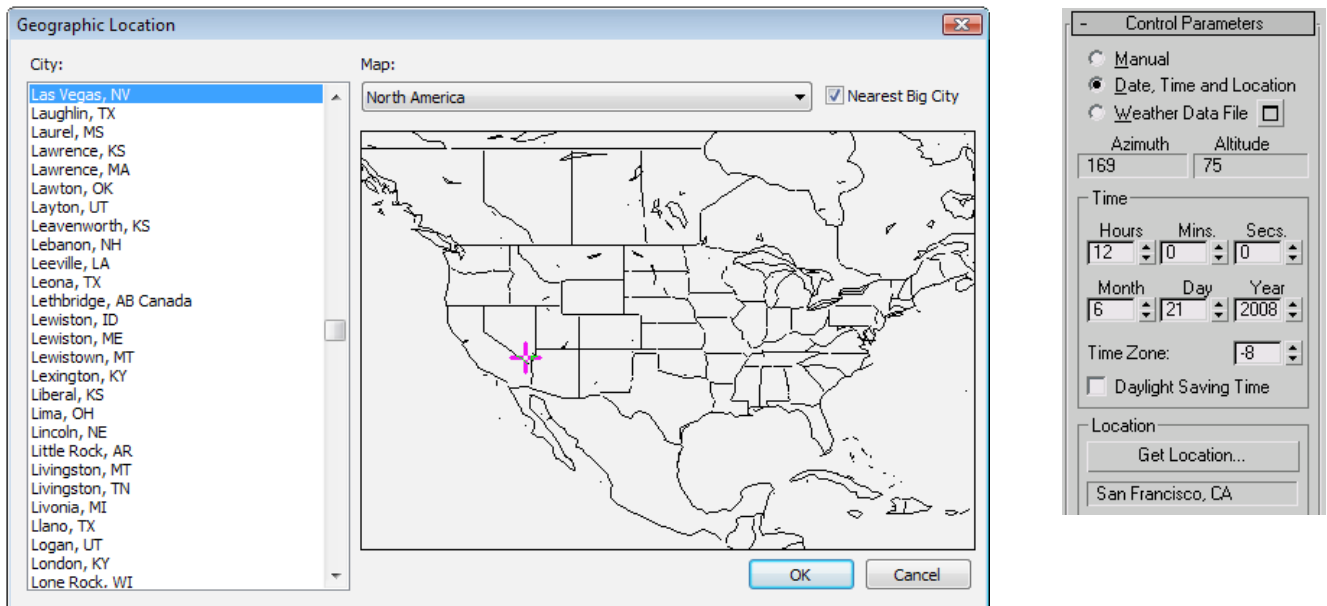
Geographic Location

City:

Las Vegas, NV
Laughlin, TX
Laurel, MS
Lawrence, KS
Lawrence, MA
Lawton, OK
Layton, UT
Leavenworth, KS
Lebanon, NH
Leeville, LA
Leona, TX
Lethbridge, AB Canada
Lewiston, ID
Lewiston, ME
Lewistown, MT
Lexington, KY
Liberal, KS
Lima, OH
Lincoln, NE
Little Rock, AR
Livingston, MT
Livingston, TN
Livonia, MI
Llano, TX
Logan, UT
London, KY
Lone Rock, WI

Map:

North America

Nearest Big City

OK

Cancel

- Control Parameters

Manual

Date, Time and Location

Weather Data File

Azimuth

Altitude

169

75

Time

Hours

Mins.

Secs.

12

0

0

Month

Day

Year

6

21

2008

Time Zone:

-8

Daylight Saving Time

Location

Get Location...

San Francisco, CA